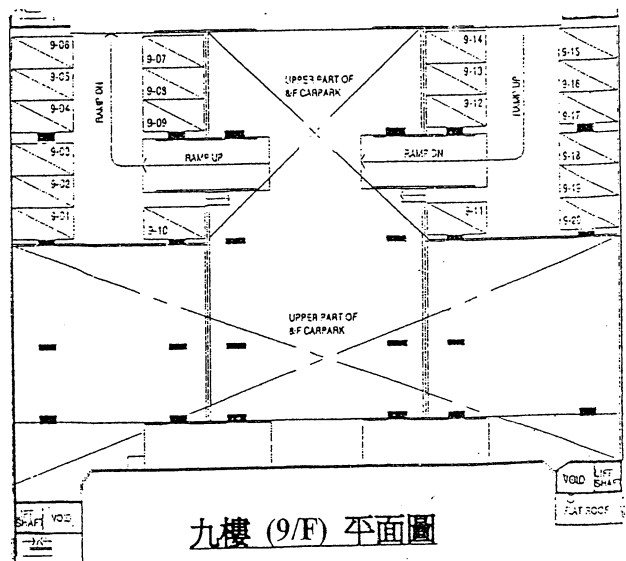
9-06
9-05
9-04
9-03
9-02
9-01
RAMP ON
9-07
9-08
9-09
RAMP UP
9-10
UPPER PART OF 8/F CARPARK
9-14
9-13
9-12
RAMP UP
RAMP ON
9-11
9-15
9-16
9-17
9-18
9-19
9-20
UPPER PART OF 8/F CARPARK
VOID
LIFT SHAFT
FLAT ROOF
LIFT SHAFT
VOID
九樓 (9/F) 平面圖